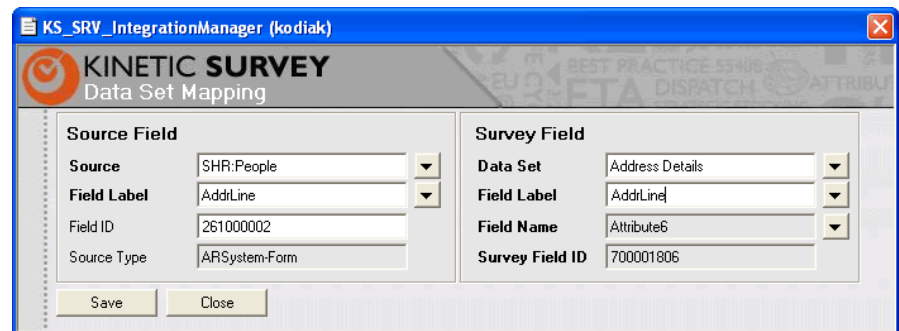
KS_SRV_IntegrationManager (kodiak)

KINETIC SURVEY
Data Set Mapping

BEST PRACTICE 55486 FTA DISPATCH ATTRIBU

Source Field

Source SHR:People
Field Label AddrLine
Field ID 261000002
Source Type ARSystem-Form

Survey Field

Data Set Address Details
Field Label AddrLine
Field Name Attribute6
Survey Field ID 700001806

Save Close